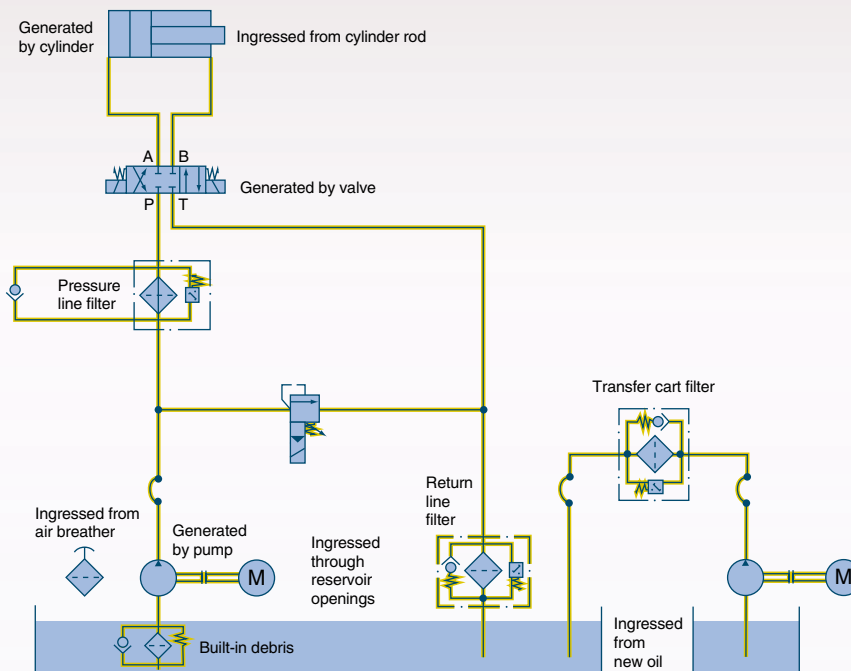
Generated by cylinder

Ingressed from cylinder rod

A B

P T

Generated by valve

Pressure line filter

Transfer cart filter

Ingressed from air breather

Generated by pump

M

Ingressed through reservoir openings

Return line filter

M

Built-in debris

Ingressed from new oil